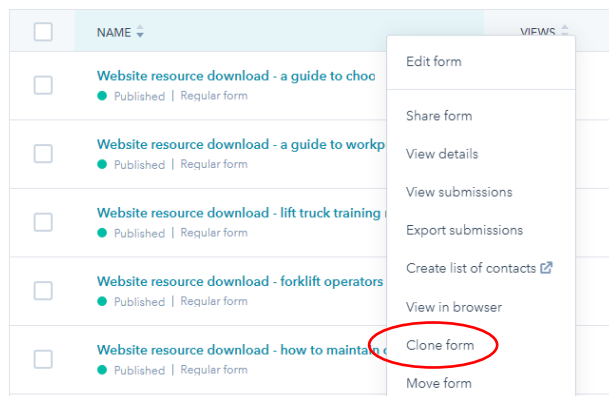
| | NAME | VIEWS |
|---|---|---|
| | Website resource download - a guide to choo<br>Published \| Regular form | |
| | Website resource download - a guide to workp<br>Published \| Regular form | |
| | Website resource download - lift truck training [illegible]<br>Published \| Regular form | |
| | Website resource download - forklift operators<br>Published \| Regular form | |
| | Website resource download - how to maintain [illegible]<br>Published \| Regular form | |

Edit form

Share form

View details

View submissions

Export submissions

Create list of contacts

View in browser

Clone form

Move form